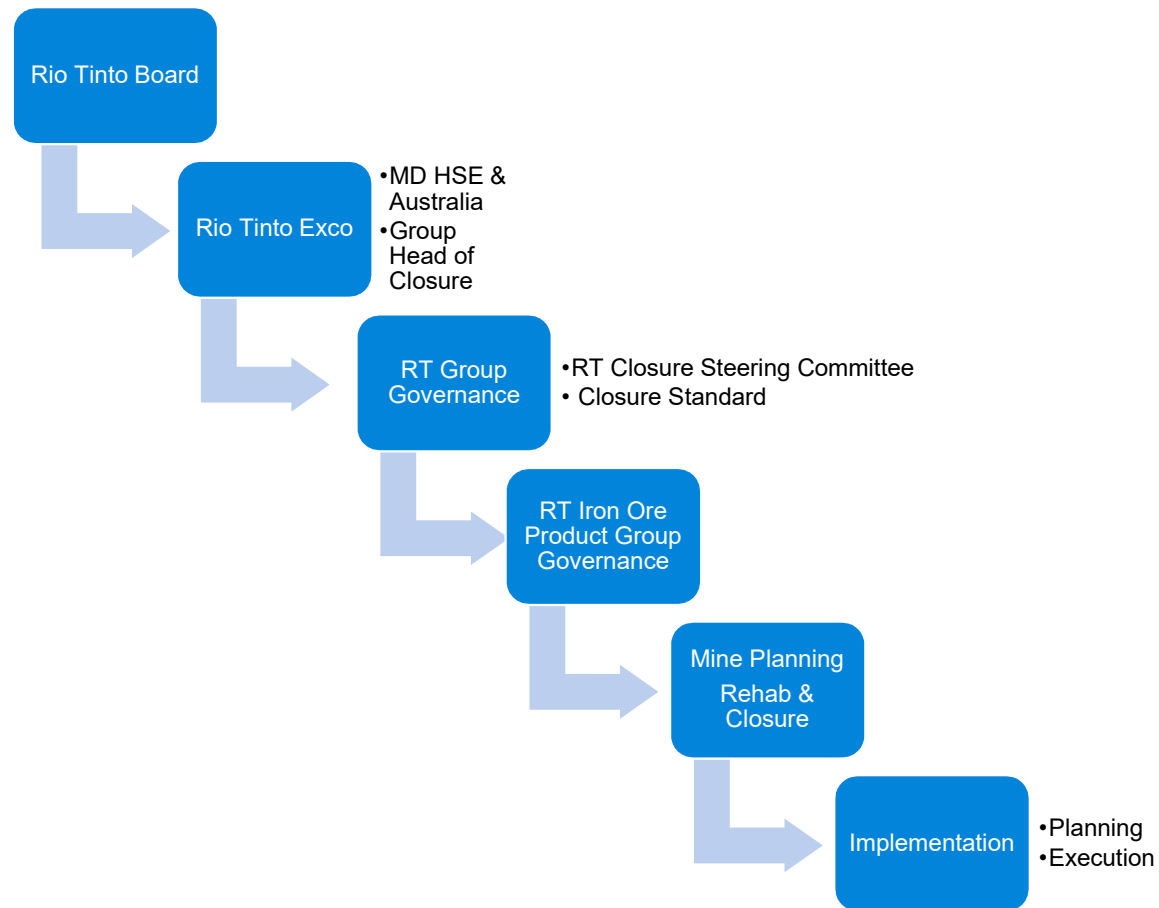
Rio Tinto Board

Rio Tinto Exco

•MD HSE & Australia
•Group Head of Closure

RT Group Governance

•RT Closure Steering Committee
• Closure Standard

RT Iron Ore Product Group Governance

Mine Planning
Rehab & Closure

Implementation

•Planning
•Execution